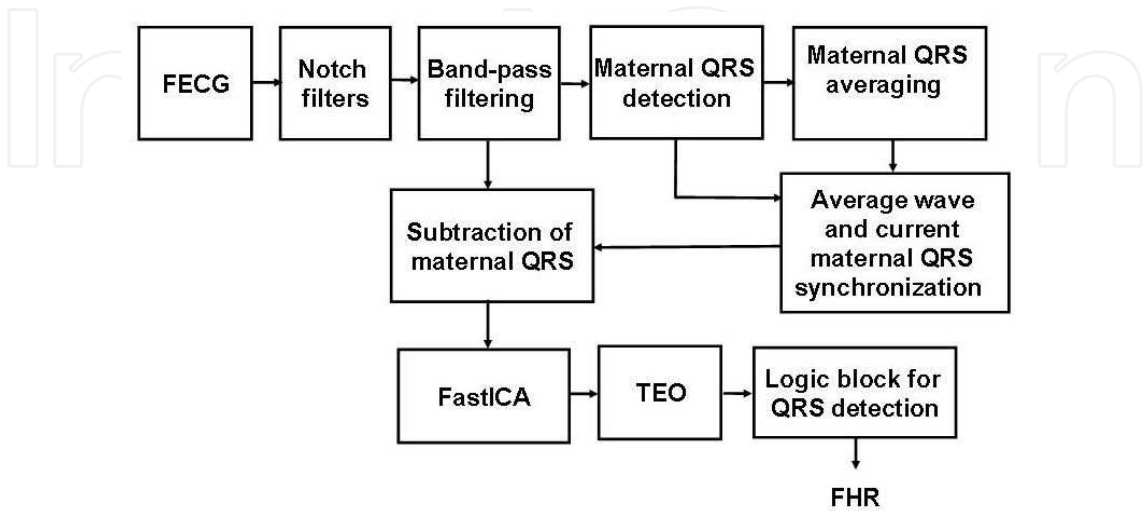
FECG

Notch filters

Band-pass filtering

Maternal QRS detection

Maternal QRS averaging

Subtraction of maternal QRS

Average wave and current maternal QRS synchronization

FastICA

TEO

Logic block for QRS detection

FHR